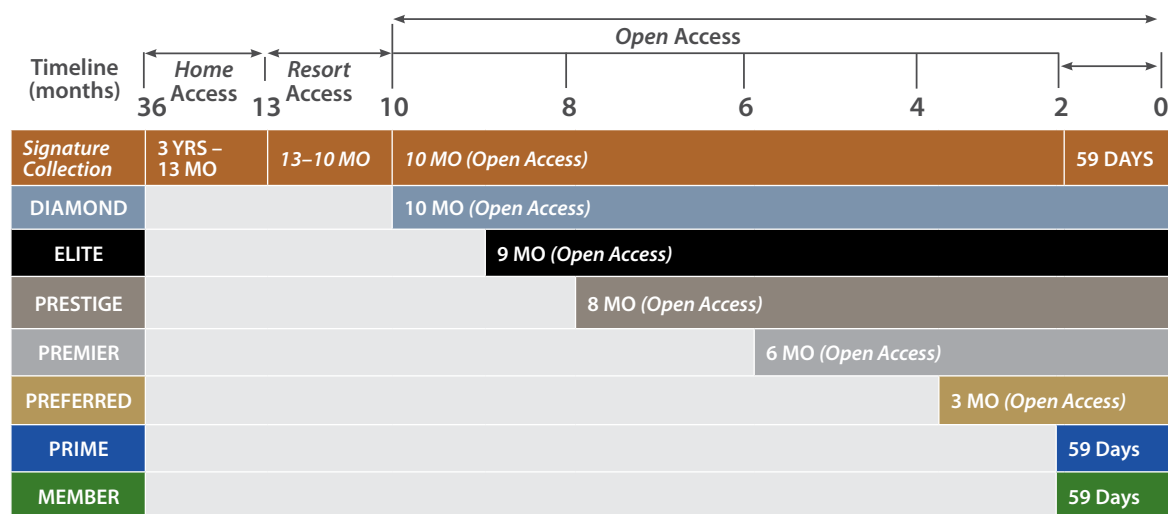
| Timeline (months) | 36 Home Access 13 | Resort Access 10 | Open Access 8 | 6 | 4 | 2 | 0 |
|---|---|---|---|---|---|---|---|
| Signature Collection | 3 YRS – 13 MO | 13–10 MO | 10 MO (Open Access) | | | | 59 DAYS |
| DIAMOND | | | 10 MO (Open Access) | | | | |
| ELITE | | | 9 MO (Open Access) | | | | |
| PRESTIGE | | | 8 MO (Open Access) | | | | |
| PREMIER | | | | 6 MO (Open Access) | | | |
| PREFERRED | | | | | 3 MO (Open Access) | | |
| PRIME | | | | | | | 59 Days |
| MEMBER | | | | | | | 59 Days |